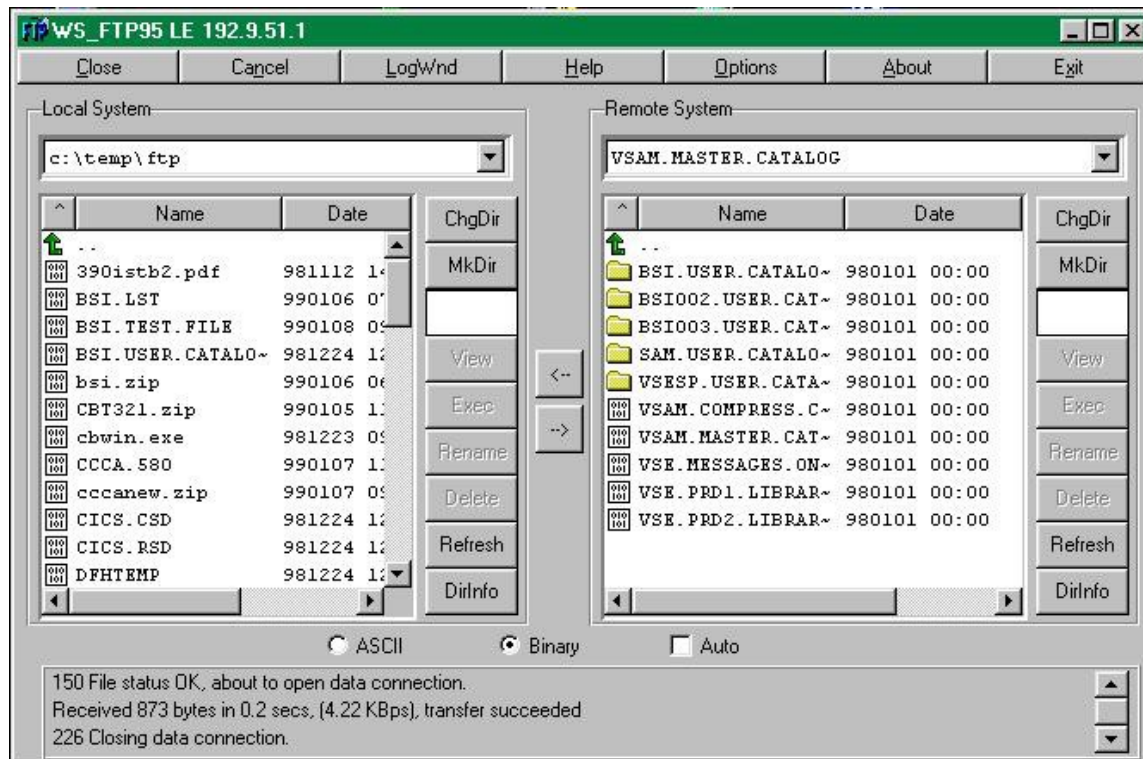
WS_FTP95 LE 192.9.51.1

Close | Cancel | LogWnd | Help | Options | About | Exit

Local System

c:\temp\ftp

| Name | Date |
|---|---|
| .. | |
| 390istb2.pdf | 981112 1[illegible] |
| BSI.LST | 990106 0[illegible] |
| BSI.TEST.FILE | 990108 0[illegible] |
| BSI.USER.CATALO~ | 981224 1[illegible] |
| bsi.zip | 990106 0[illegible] |
| CBT321.zip | 990105 1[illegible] |
| cbwin.exe | 981223 0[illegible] |
| CCCA.580 | 990107 1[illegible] |
| cccanew.zip | 990107 0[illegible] |
| CICS.CSD | 981224 1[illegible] |
| CICS.RSD | 981224 1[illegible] |
| DFHTEMP | 981224 1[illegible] |

ChgDir
MkDir
View
Exec
Rename
Delete
Refresh
DirInfo

<--
-->

Remote System

VSAM.MASTER.CATALOG

| Name | Date |
|---|---|
| .. | |
| BSI.USER.CATALO~ | 980101 00:00 |
| BSI002.USER.CAT~ | 980101 00:00 |
| BSI003.USER.CAT~ | 980101 00:00 |
| SAM.USER.CATALO~ | 980101 00:00 |
| VSESP.USER.CATA~ | 980101 00:00 |
| VSAM.COMPRESS.C~ | 980101 00:00 |
| VSAM.MASTER.CAT~ | 980101 00:00 |
| VSE.MESSAGES.ON~ | 980101 00:00 |
| VSE.PRD1.LIBRAR~ | 980101 00:00 |
| VSE.PRD2.LIBRAR~ | 980101 00:00 |

ChgDir
MkDir
View
Exec
Rename
Delete
Refresh
DirInfo

ASCII   Binary   Auto

150 File status OK, about to open data connection.
Received 873 bytes in 0.2 secs, (4.22 KBps), transfer succeeded
226 Closing data connection.